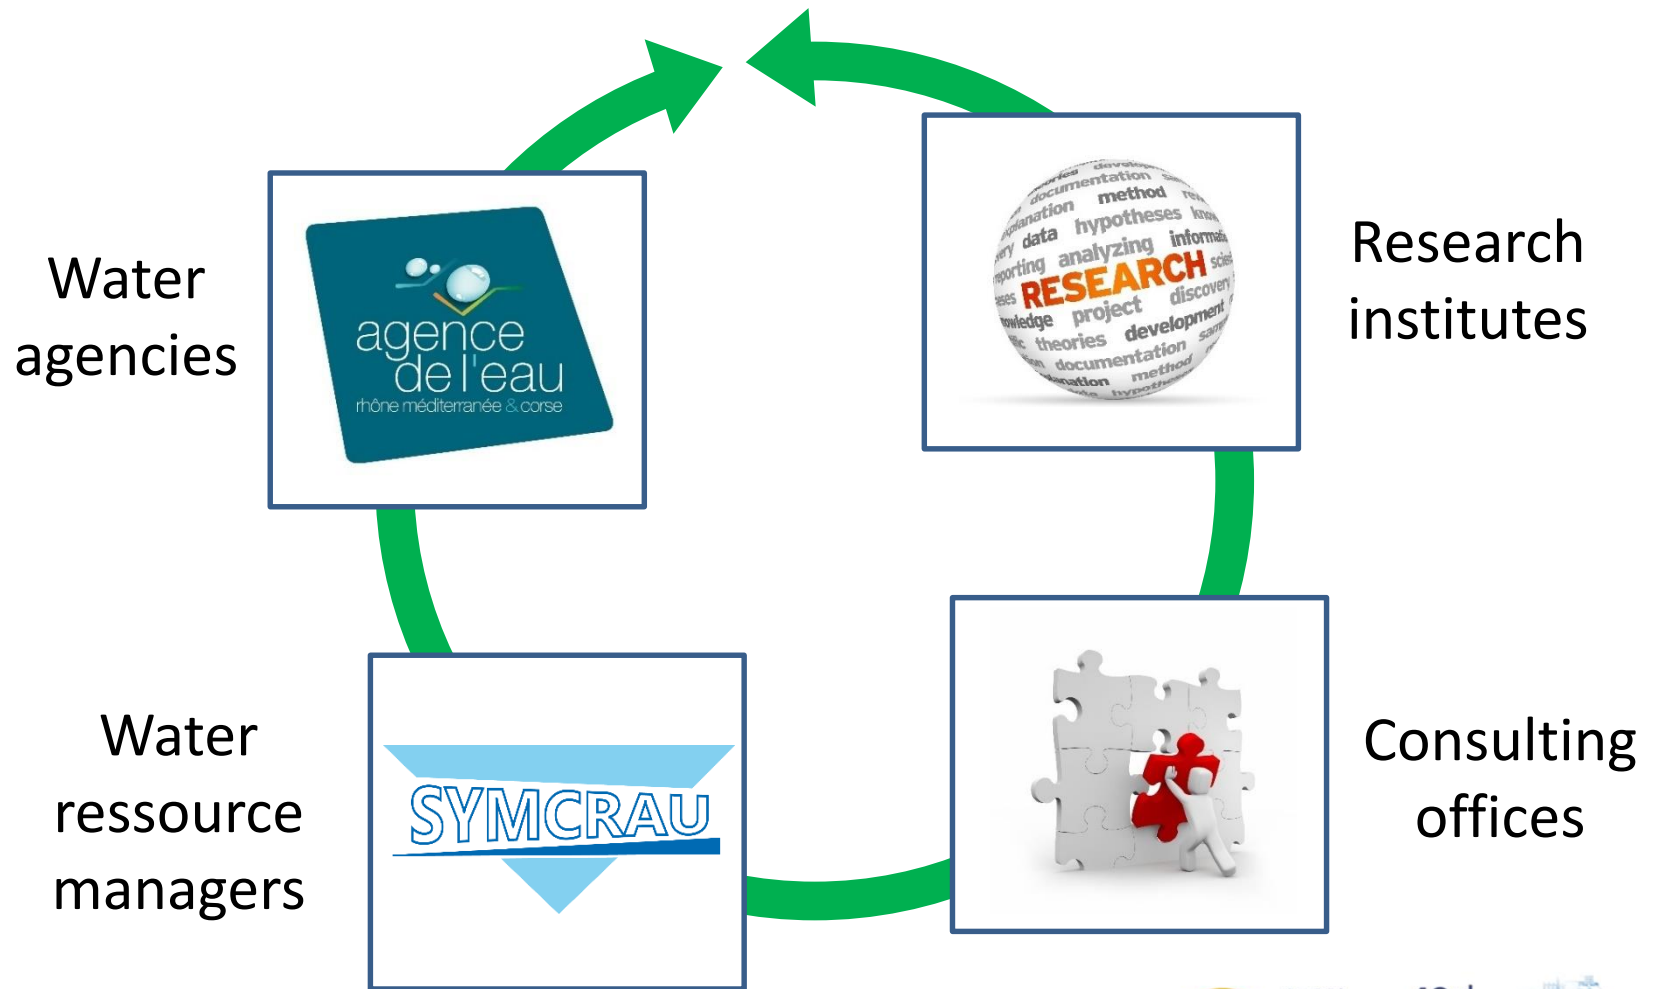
Water agencies

agence de l'eau
rhône méditerranée & corse

documentation
method
explanation
hypotheses
data
analyzing
information
reporting
RESEARCH
discovery
knowledge
project
development
theories
documentation
method

Research institutes

Water ressource managers

SYMCRAU

Consulting offices